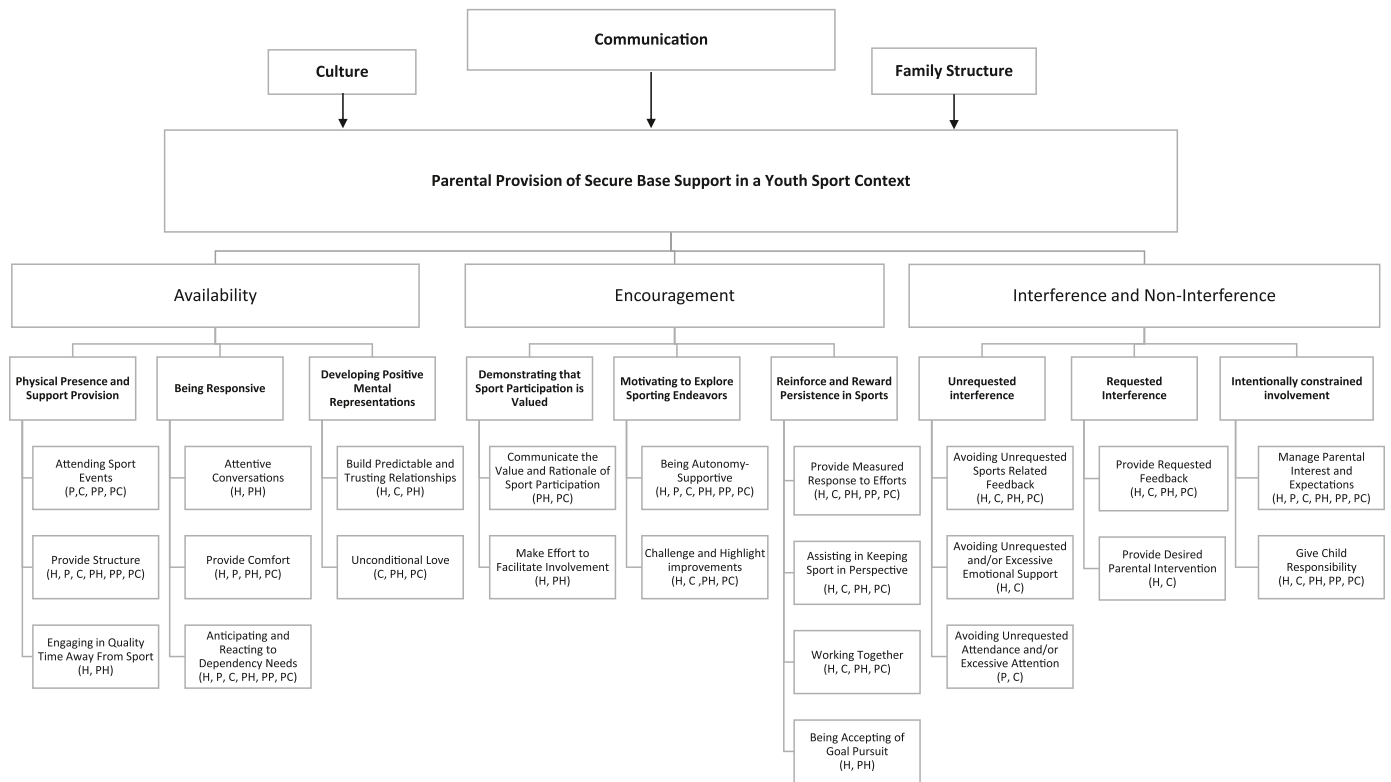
Communication

Culture

Family Structure

Parental Provision of Secure Base Support in a Youth Sport Context

Availability

Encouragement

Interference and Non-Interference

Physical Presence and Support Provision

Attending Sport Events (P,C, PP, PC)

Provide Structure (H, P, C, PH, PP, PC)

Engaging in Quality Time Away From Sport (H, PH)

Being Responsive

Attentive Conversations (H, PH)

Provide Comfort (H, P, PH, PC)

Anticipating and Reacting to Dependency Needs (H, P, C, PH, PP, PC)

Developing Positive Mental Representations

Build Predictable and Trusting Relationships (H, C, PH)

Unconditional Love (C, PH, PC)

Demonstrating that Sport Participation is Valued

Communicate the Value and Rationale of Sport Participation (PH, PC)

Make Effort to Facilitate Involvement (H, PH)

Motivating to Explore Sporting Endeavors

Being Autonomy-Supportive (H, P, C, PH, PP, PC)

Challenge and Highlight improvements (H, C ,PH, PC)

Reinforce and Reward Persistence in Sports

Provide Measured Response to Efforts (H, C, PH, PP, PC)

Assisting in Keeping Sport in Perspective (H, C, PH, PC)

Working Together (H, C, PH, PC)

Being Accepting of Goal Pursuit (H, PH)

Unrequested interference

Avoiding Unrequested Sports Related Feedback (H, C, PH, PC)

Avoiding Unrequested and/or Excessive Emotional Support (H, C)

Avoiding Unrequested Attendance and/or Excessive Attention (P, C)

Requested Interference

Provide Requested Feedback (H, C, PH, PC)

Provide Desired Parental Intervention (H, C)

Intentionally constrained involvement

Manage Parental Interest and Expectations (H, P, C, PH, PP, PC)

Give Child Responsibility (H, C, PH, PP, PC)